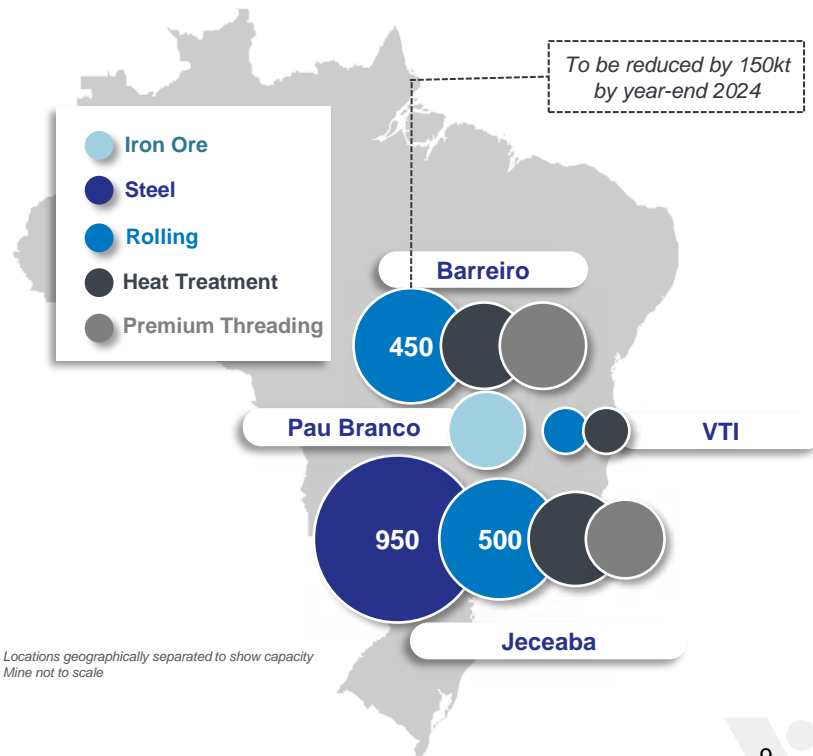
To be reduced by 150kt by year-end 2024

Iron Ore
Steel
Rolling
Heat Treatment
Premium Threading

Barreiro
450

Pau Branco

VTI

950
500

Jeceaba

Locations geographically separated to show capacity
Mine not to scale

9